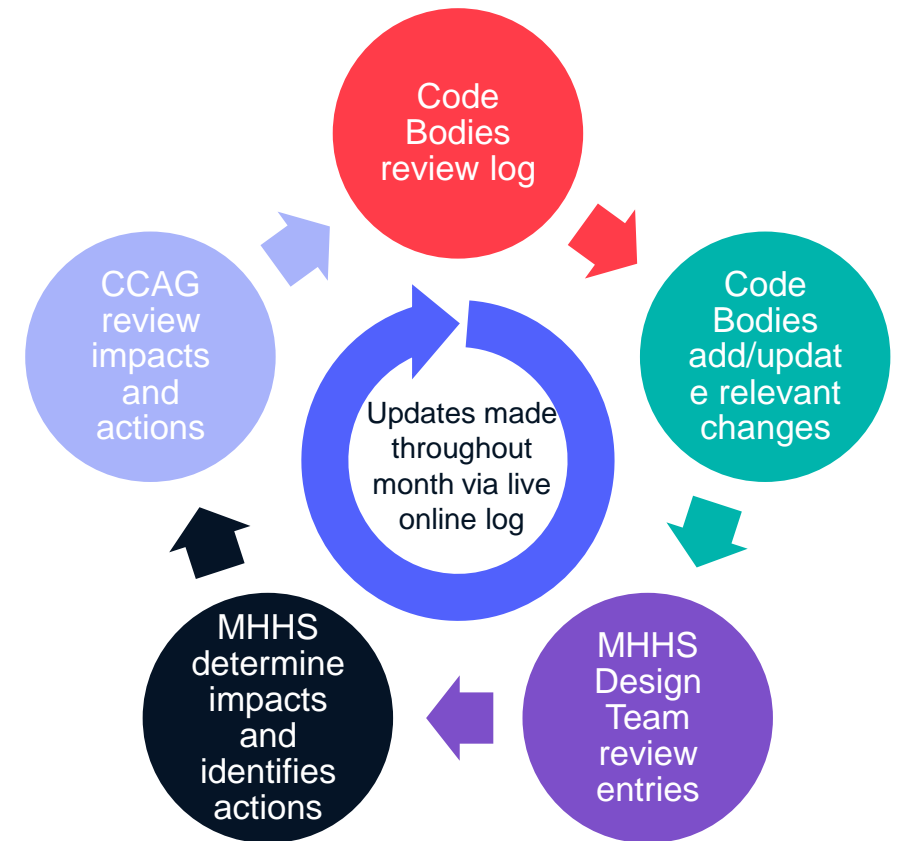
Code Bodies review log

Code Bodies add/updat e relevant changes

MHHS Design Team review entries

MHHS determine impacts and identifies actions

CCAG review impacts and actions

Updates made throughout month via live online log